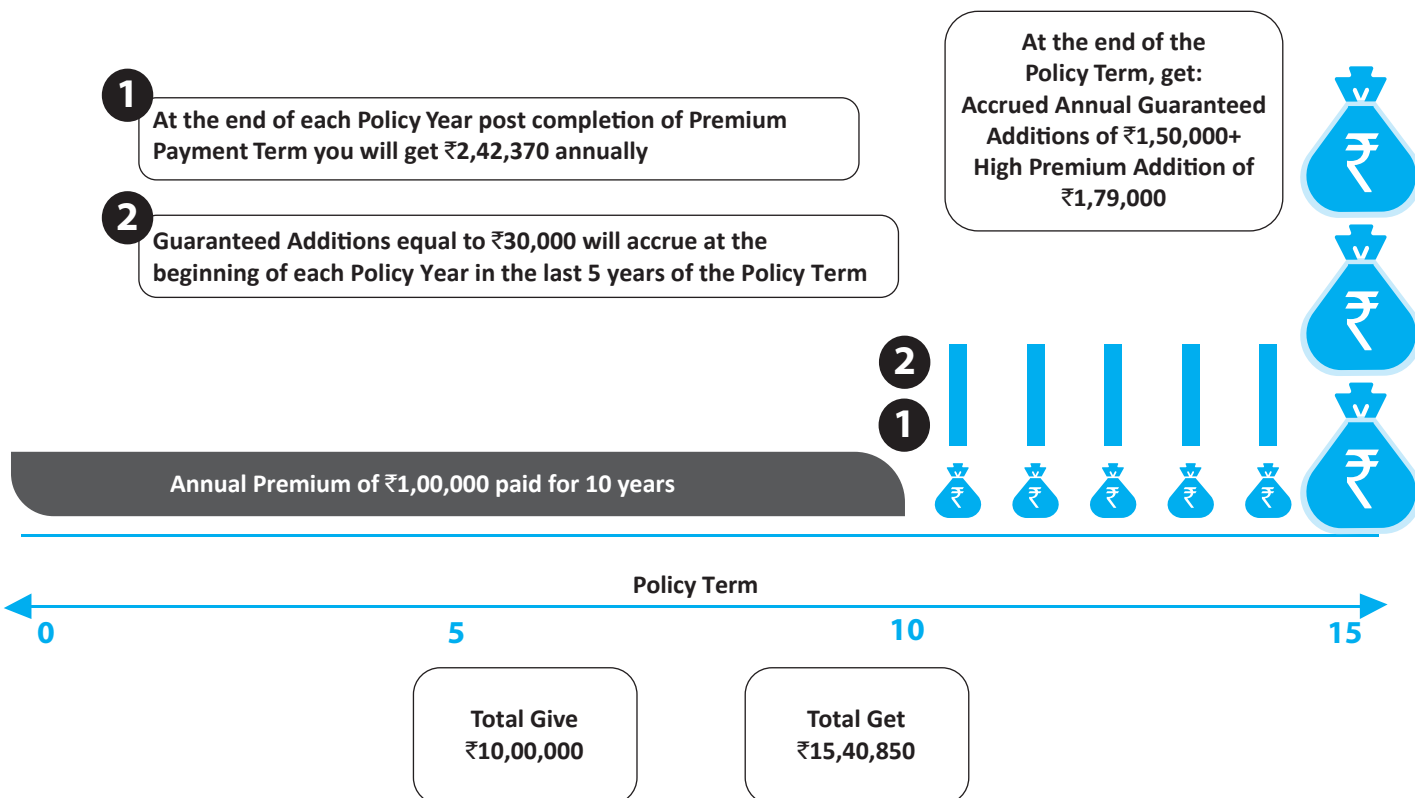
At the end of the Policy Term, get: Accrued Annual Guaranteed Additions of ₹1,50,000+ High Premium Addition of ₹1,79,000

1 At the end of each Policy Year post completion of Premium Payment Term you will get ₹2,42,370 annually

2 Guaranteed Additions equal to ₹30,000 will accrue at the beginning of each Policy Year in the last 5 years of the Policy Term

₹ ₹ ₹

2

1

Annual Premium of ₹1,00,000 paid for 10 years

₹ ₹ ₹ ₹ ₹

Policy Term

0 5 10 15

Total Give ₹10,00,000

Total Get ₹15,40,850